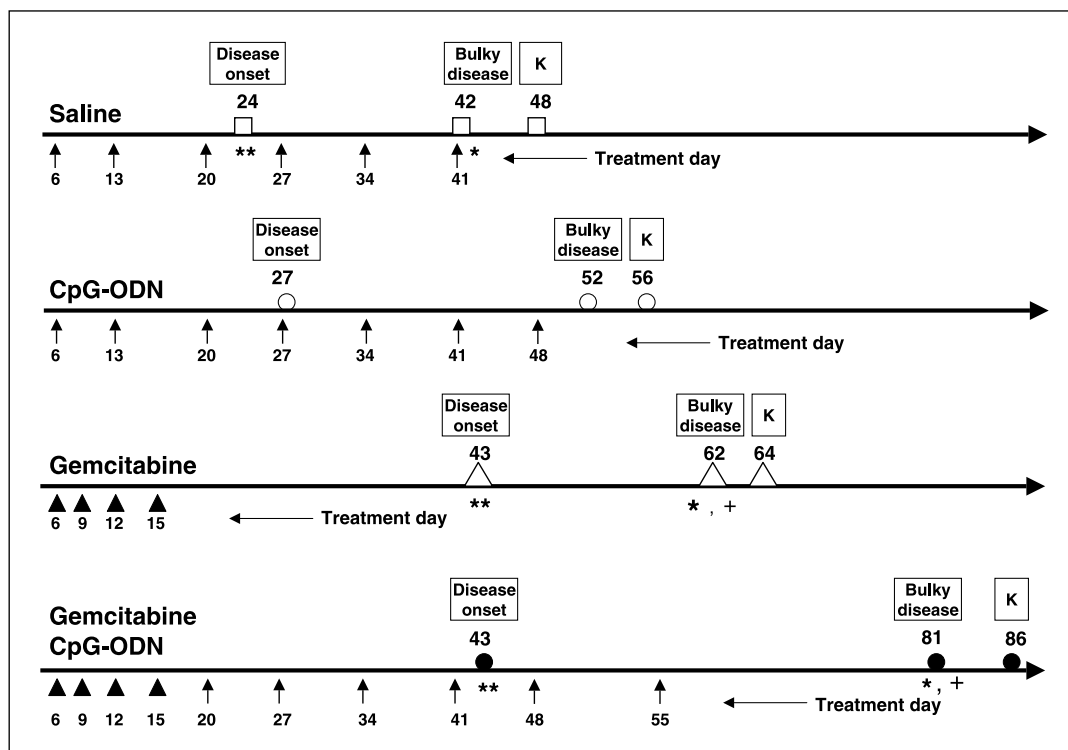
Disease onset

Bulky disease

K

24

42

48

Saline

** *

6 13 20 27 34 41

Treatment day

Disease onset

Bulky disease

K

27

52

56

CpG-ODN

6 13 20 27 34 41 48

Treatment day

Disease onset

Bulky disease

K

43

62

64

Gemcitabine

6 9 12 15

Treatment day

**

* , +

Disease onset

Bulky disease

K

Gemcitabine CpG-ODN

43

81

86

6 9 12 15 20 27 34 41 ** 48 55

* , +

Treatment day